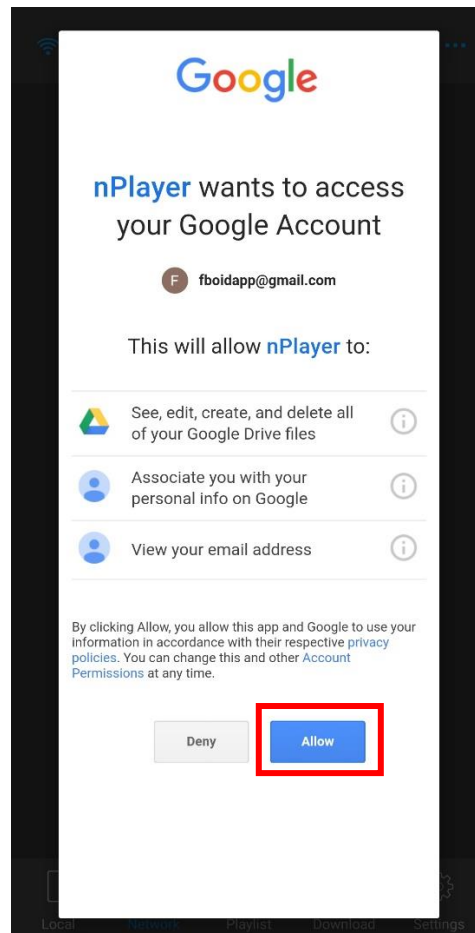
Google

nPlayer wants to access your Google Account

F fboidapp@gmail.com

This will allow nPlayer to:

See, edit, create, and delete all of your Google Drive files

Associate you with your personal info on Google

View your email address

By clicking Allow, you allow this app and Google to use your information in accordance with their respective privacy policies. You can change this and other Account Permissions at any time.

Deny

Allow

Local Network Playlist Download Settings